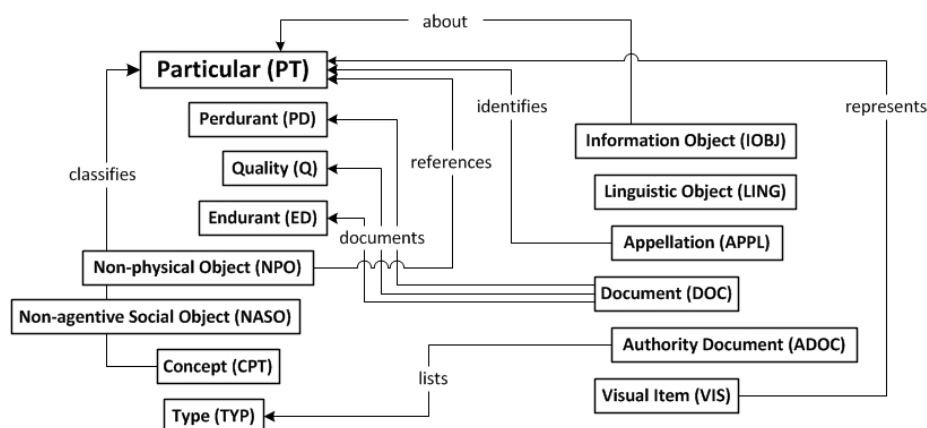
about
Particular (PT)
identifies
represents
Perdurant (PD)
references
Information Object (IOBJ)
classifies
Quality (Q)
Linguistic Object (LING)
Endurant (ED)
documents
Appellation (APPL)
Non-physical Object (NPO)
Document (DOC)
Non-agentive Social Object (NASO)
Authority Document (ADOC)
Concept (CPT)
lists
Visual Item (VIS)
Type (TYP)